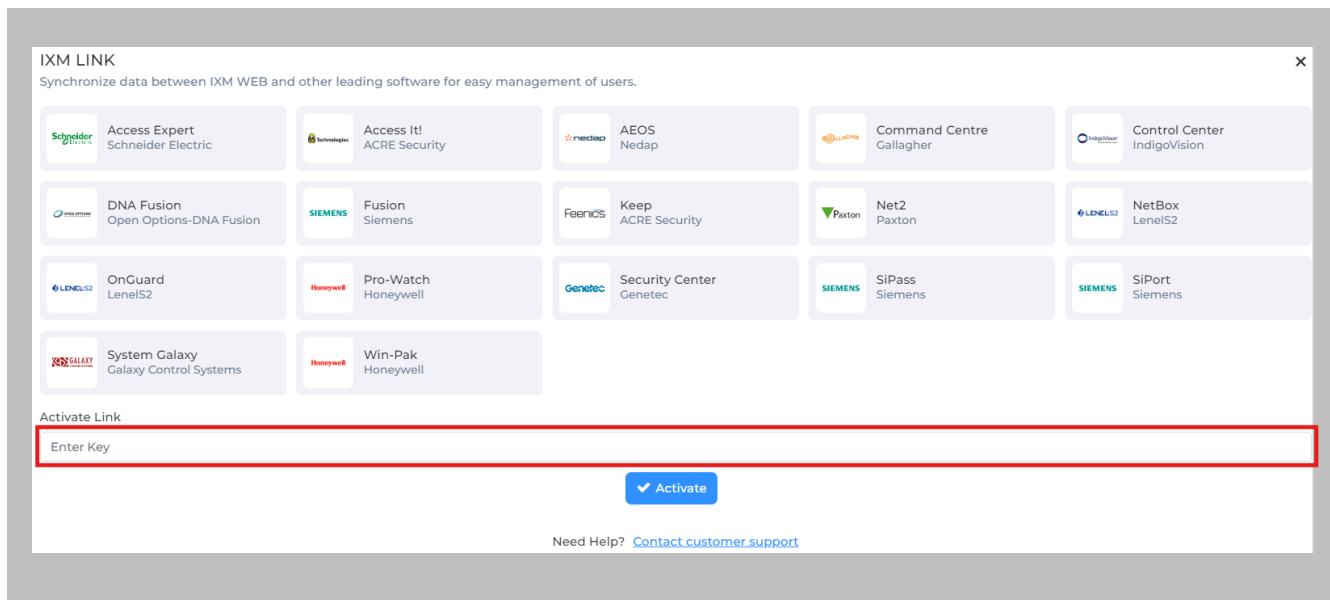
IXM LINK
Synchronize data between IXM WEB and other leading software for easy management of users.

×

Schneider Electric
Access Expert
Schneider Electric

Technologies
Access It!
ACRE Security

nedap
AEOS
Nedap

GALLAGHER
Command Centre
Gallagher

IndigoVision
Control Center
IndigoVision

OPEN OPTIONS
DNA Fusion
Open Options-DNA Fusion

SIEMENS
Fusion
Siemens

Feenics
Keep
ACRE Security

Paxton
Net2
Paxton

LENEL S2
NetBox
LenelS2

LENEL S2
OnGuard
LenelS2

Honeywell
Pro-Watch
Honeywell

Genetec
Security Center
Genetec

SIEMENS
SiPass
Siemens

SIEMENS
SiPort
Siemens

GALAXY
System Galaxy
Galaxy Control Systems

Honeywell
Win-Pak
Honeywell

Activate Link
Enter Key

Activate

Need Help? Contact customer support